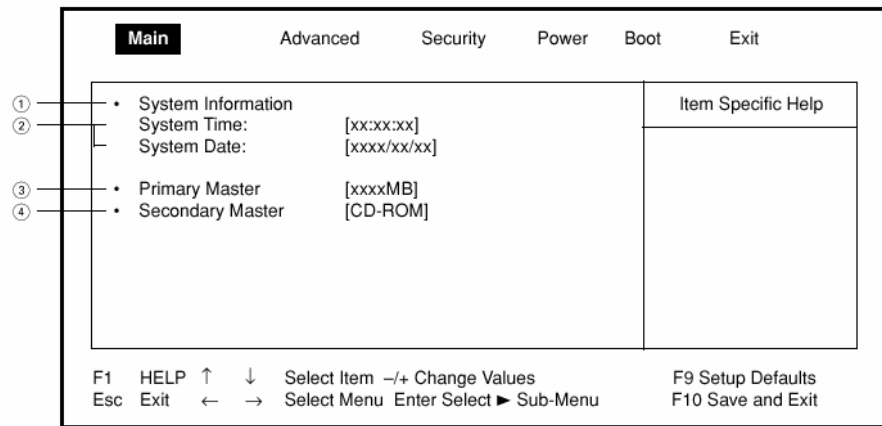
Main Advanced Security Power Boot Exit

① • System Information
② System Time: [xx:xx:xx]
System Date: [xxxx/xx/xx]

③ • Primary Master [xxxxMB]
④ • Secondary Master [CD-ROM]

Item Specific Help

F1 HELP ↑ ↓ Select Item –/+ Change Values F9 Setup Defaults
Esc Exit ← → Select Menu Enter Select ► Sub-Menu F10 Save and Exit